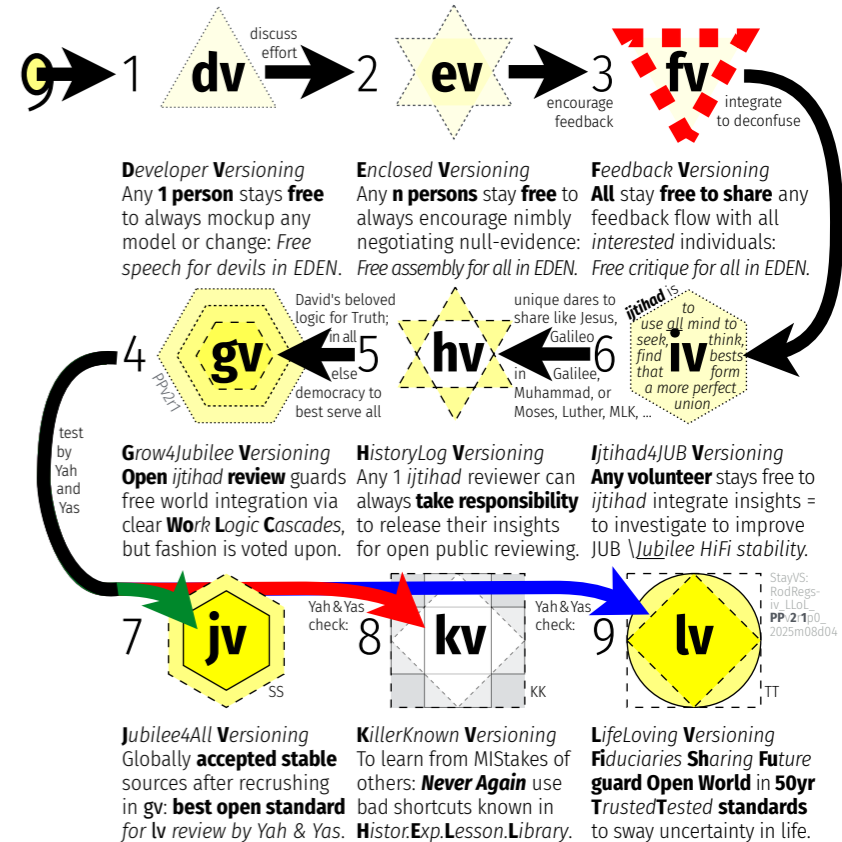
9 1 dv discuss effort 2 ev 3 fv encourage feedback integrate to deconfuse

Developer Versioning
Any 1 person stays free to always mockup any model or change: Free speech for devils in EDEN.

Enclosed Versioning
Any n persons stay free to always encourage nimbly negotiating null-evidence: Free assembly for all in EDEN.

Feedback Versioning
All stay free to share any feedback flow with all interested individuals: Free critique for all in EDEN.

4 gv PPv2r1 David's beloved logic for Truth; in all else democracy to best serve all 5 hv unique dares to share like Jesus, Galileo in Galilee, Muhammad, or Moses, Luther, MLK, ... 6 iv ijtihad is to use all mind to seek, think, find bests that form a more perfect union

test by Yah and Yas

Grow4Jubilee Versioning
Open ijtihad review guards free world integration via clear Work Logic Cascades, but fashion is voted upon.

HistoryLog Versioning
Any 1 ijtihad reviewer can always take responsibility to release their insights for open public reviewing.

Ijtihad4JUB Versioning
Any volunteer stays free to ijtihad integrate insights = to investigate to improve JUB \Jubilee HiFi stability.

StayVS: RodRegs-iv_LLoL_ PPv2r1p0_ 2025m08d04

7 jv SS Yah&Yas check: 8 kv KK Yah&Yas check: 9 lv TT

Jubilee4All Versioning
Globally accepted stable sources after recrushing in gv: best open standard for lv review by Yah & Yas.

KillerKnown Versioning
To learn from MIStakes of others: Never Again use bad shortcuts known in Histor.Exp.Lesson.Library.

LifeLoving Versioning
Fiduciaries Sharing Future guard Open World in 50yr TrustedTested standards to sway uncertainty in life.